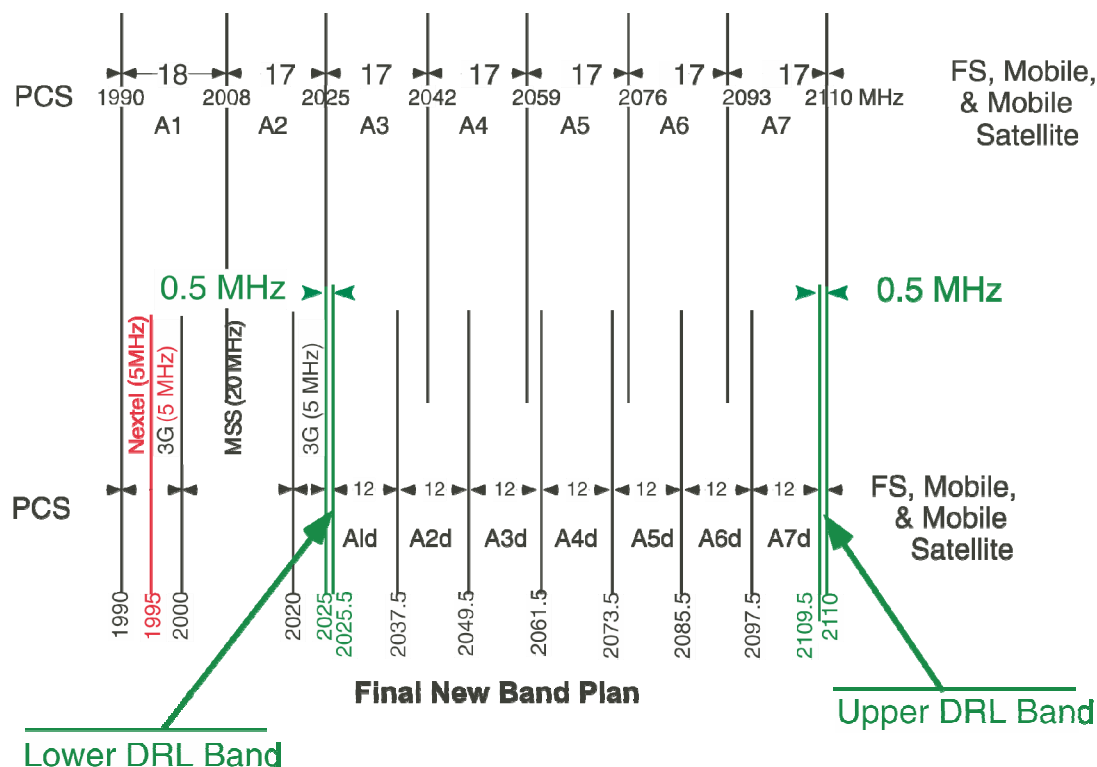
PCS
18 17 17 17 17 17 17
1990 2008 2025 2042 2059 2076 2093 2110 MHz
A1 A2 A3 A4 A5 A6 A7
FS, Mobile, & Mobile Satellite

0.5 MHz
0.5 MHz

Nextel (5MHz)
3G (5 MHz)
MSS (20 MHz)
3G (5 MHz)

PCS
12 12 12 12 12 12 12
Ald A2d A3d A4d A5d A6d A7d
FS, Mobile, & Mobile Satellite

1990
1995
2000
2020
2025
2025.5
2037.5
2049.5
2061.5
2073.5
2085.5
2097.5
2109.5
2110

Final New Band Plan

Lower DRL Band
Upper DRL Band